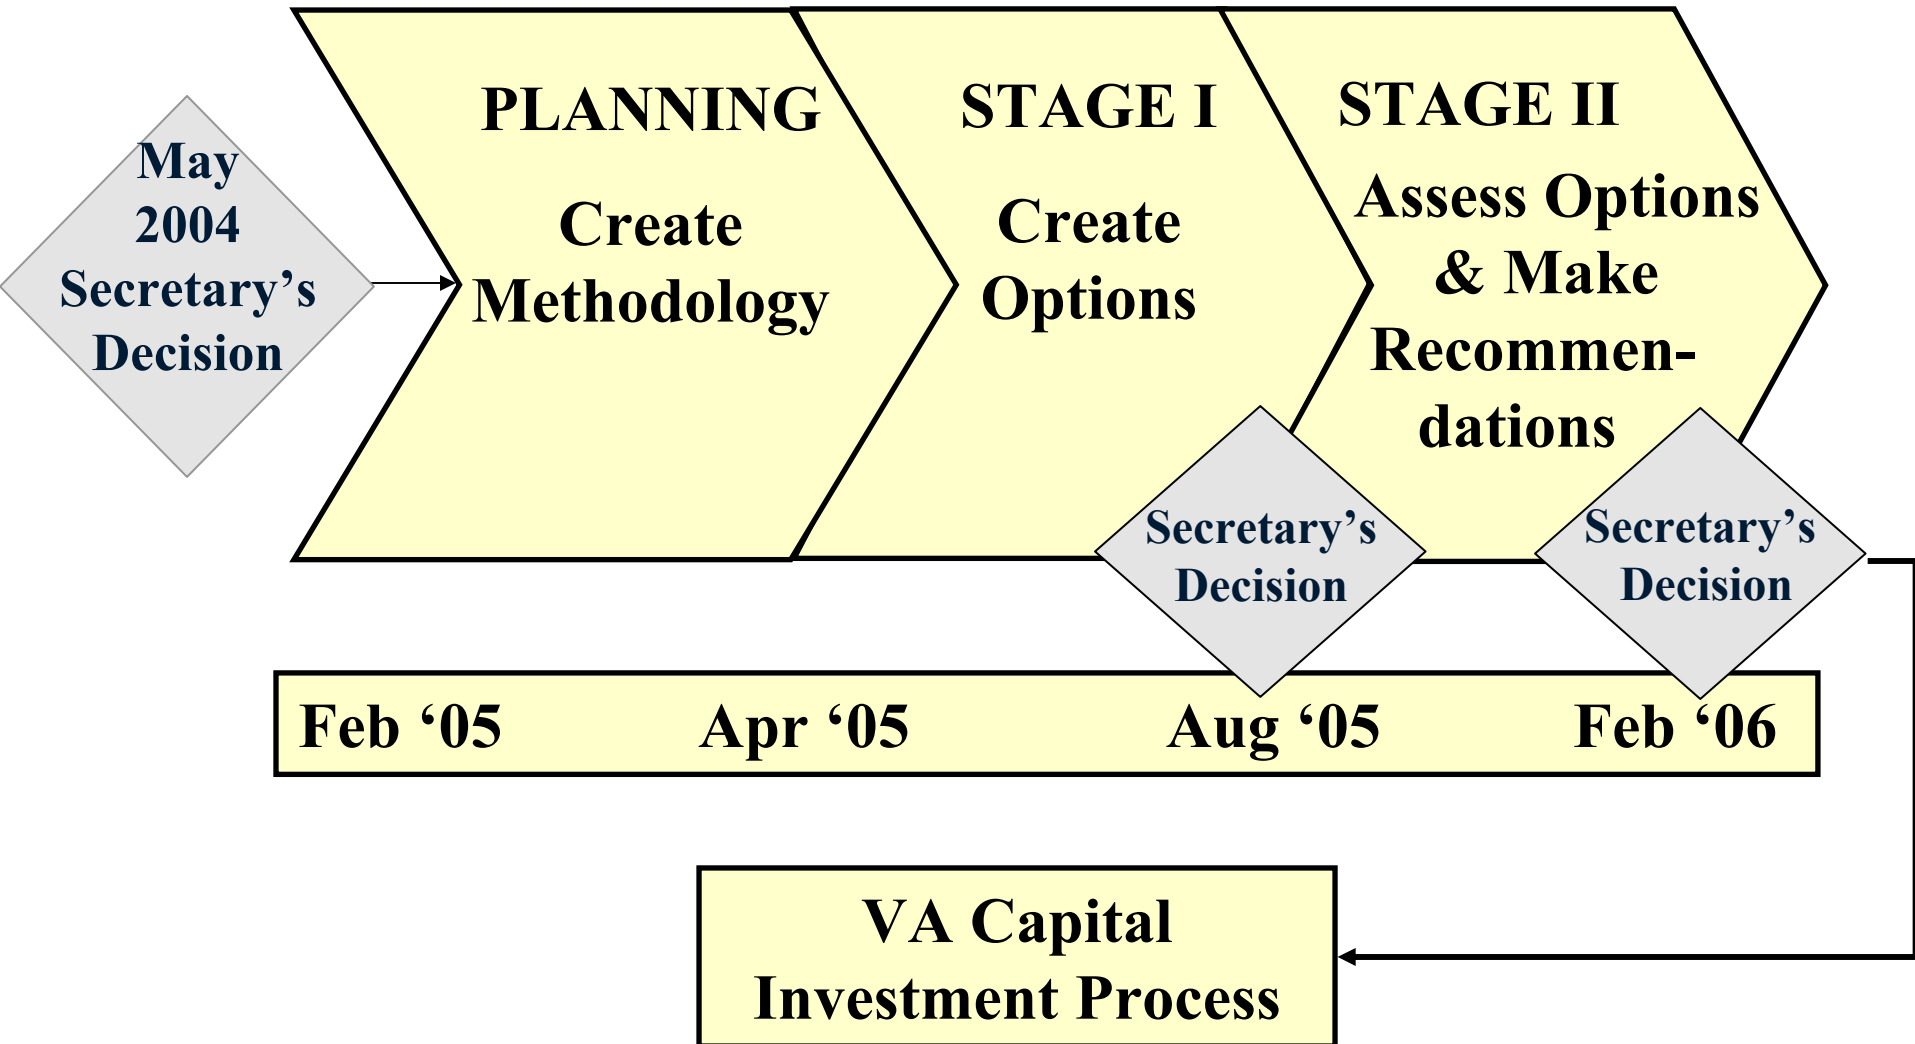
May 2004 Secretary’s Decision

PLANNING

Create Methodology

STAGE I

Create Options

STAGE II

Assess Options & Make Recommendations

Secretary’s Decision

Secretary’s Decision

Feb ‘05

Apr ‘05

Aug ‘05

Feb ‘06

VA Capital Investment Process